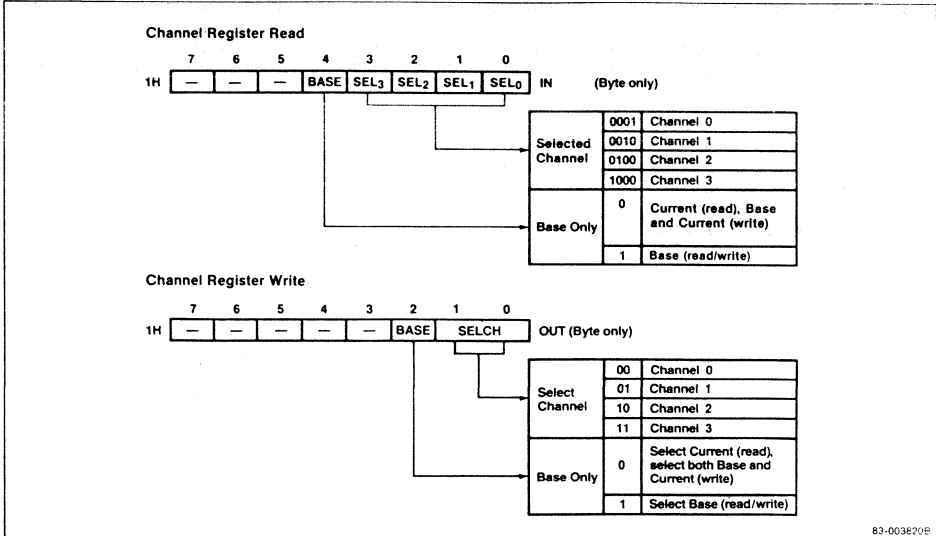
Channel Register Read

| | 7 | 6 | 5 | 4 | 3 | 2 | 1 | 0 | |
|---|---|---|---|---|---|---|---|---|---|
| 1H | — | — | — | BASE | $SEL_3$ | $SEL_2$ | $SEL_1$ | $SEL_0$ | IN (Byte only) |

| | | |
|---|---|---|
| Selected Channel | 0001 | Channel 0 |
| | 0010 | Channel 1 |
| | 0100 | Channel 2 |
| | 1000 | Channel 3 |
| Base Only | 0 | Current (read), Base and Current (write) |
| | 1 | Base (read/write) |

Channel Register Write

| | 7 | 6 | 5 | 4 | 3 | 2 | 1 | 0 | |
|---|---|---|---|---|---|---|---|---|---|
| 1H | — | — | — | — | — | BASE | SELCH | | OUT (Byte only) |

| | | |
|---|---|---|
| Select Channel | 00 | Channel 0 |
| | 01 | Channel 1 |
| | 10 | Channel 2 |
| | 11 | Channel 3 |
| Base Only | 0 | Select Current (read), select both Base and Current (write) |
| | 1 | Select Base (read/write) |

83-003820B